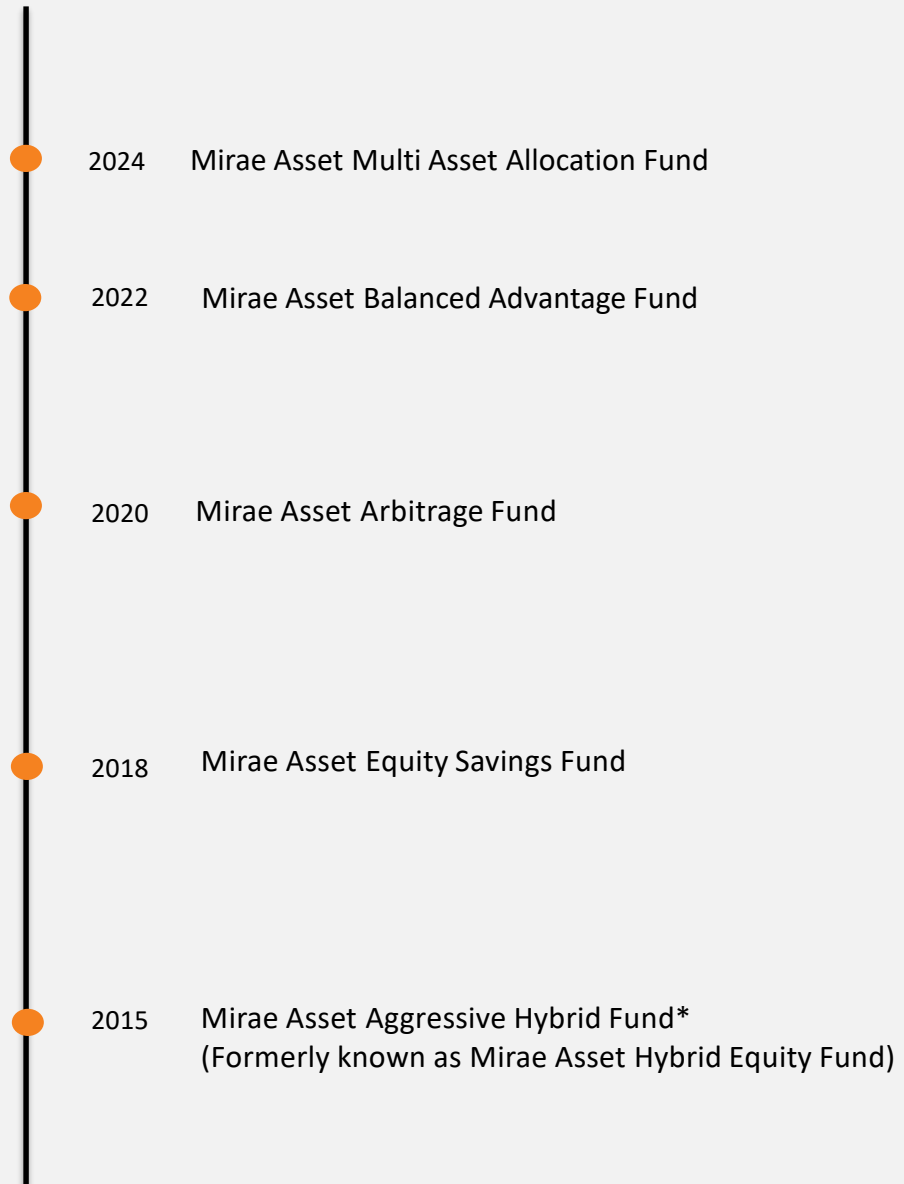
2024 Mirae Asset Multi Asset Allocation Fund

2022 Mirae Asset Balanced Advantage Fund

2020 Mirae Asset Arbitrage Fund

2018 Mirae Asset Equity Savings Fund

2015 Mirae Asset Aggressive Hybrid Fund*
(Formerly known as Mirae Asset Hybrid Equity Fund)